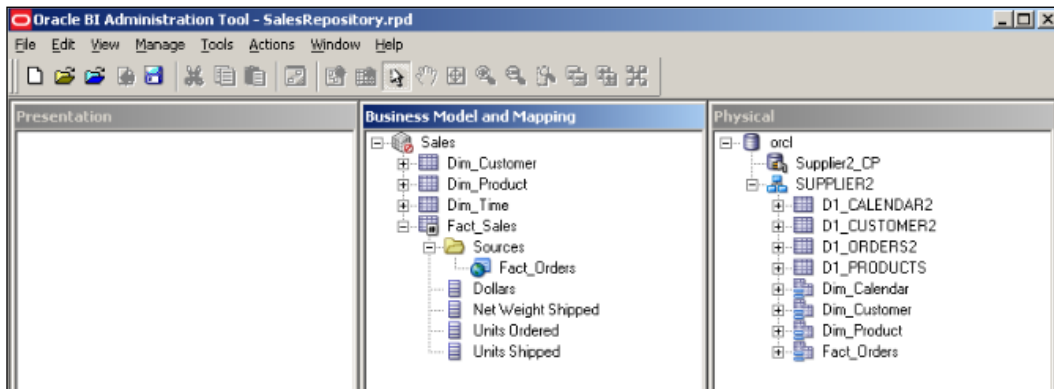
Oracle BI Administration Tool - SalesRepository.rpd

File Edit View Manage Tools Actions Window Help

Presentation

Business Model and Mapping

Sales
Dim_Customer
Dim_Product
Dim_Time
Fact_Sales
Sources
Fact_Orders
Dollars
Net Weight Shipped
Units Ordered
Units Shipped

Physical

orcl
Supplier2_CP
SUPPLIER2
D1_CALENDAR2
D1_CUSTOMER2
D1_ORDERS2
D1_PRODUCTS
Dim_Calendar
Dim_Customer
Dim_Product
Fact_Orders